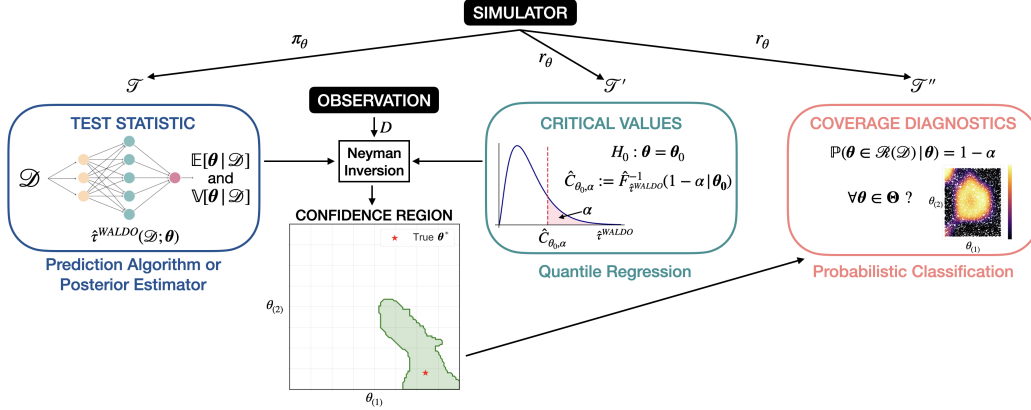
SIMULATOR

$\pi_\theta$

$r_\theta$

$r_\theta$

$\mathscr{T}$

$\mathscr{T}'$

$\mathscr{T}''$

TEST STATISTIC

$\mathscr{D}$

$\mathbb{E}[\boldsymbol{\theta} \,|\, \mathscr{D}]$ and $\mathbb{V}[\boldsymbol{\theta} \,|\, \mathscr{D}]$

$\hat{\tau}^{WALDO}(\mathscr{D};\boldsymbol{\theta})$

Prediction Algorithm or Posterior Estimator

OBSERVATION

$D$

Neyman Inversion

CONFIDENCE REGION

True $\boldsymbol{\theta}^*$

$\theta_{(2)}$

$\theta_{(1)}$

CRITICAL VALUES

$H_0 : \boldsymbol{\theta} = \boldsymbol{\theta}_0$

$\hat{C}_{\theta_0,\alpha} := \hat{F}^{-1}_{\hat{\tau}^{WALDO}}(1-\alpha\,|\,\boldsymbol{\theta}_0)$

$\alpha$

$\hat{C}_{\theta_0,\alpha}$

$\hat{\tau}^{WALDO}$

Quantile Regression

COVERAGE DIAGNOSTICS

$\mathbb{P}(\boldsymbol{\theta} \in \mathscr{R}(\mathscr{D})\,|\,\boldsymbol{\theta}) = 1-\alpha$

$\forall \boldsymbol{\theta} \in \boldsymbol{\Theta}$ ?

$\theta_{(2)}$

$\theta_{(1)}$

Probabilistic Classification